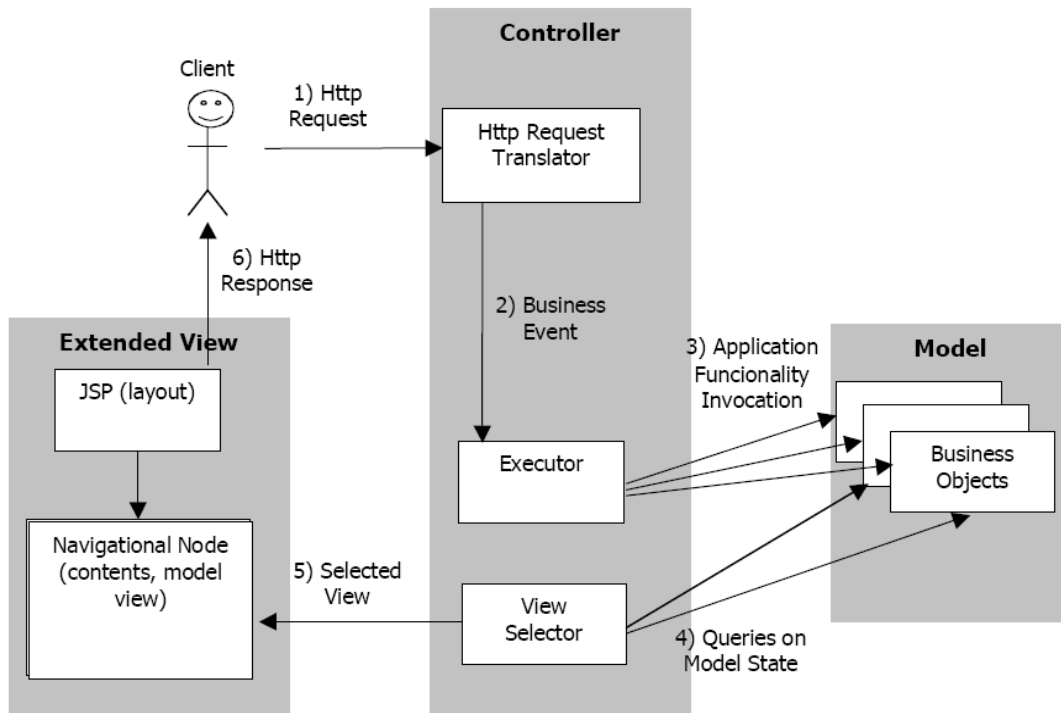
Controller

Client

1) Http Request

Http Request Translator

6) Http Response

2) Business Event

Extended View

JSP (layout)

3) Application Funcionality Invocation

Model

Executor

Business Objects

Navigational Node (contents, model view)

5) Selected View

View Selector

4) Queries on Model State